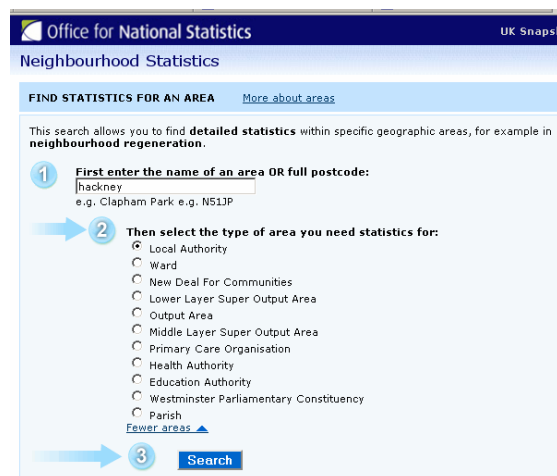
Office for National Statistics

UK Snapsi

Neighbourhood Statistics

FIND STATISTICS FOR AN AREA More about areas

This search allows you to find detailed statistics within specific geographic areas, for example in neighbourhood regeneration.

1 First enter the name of an area OR full postcode:

hackney

e.g. Clapham Park e.g. N51JP

2 Then select the type of area you need statistics for:

Local Authority
Ward
New Deal For Communities
Lower Layer Super Output Area
Output Area
Middle Layer Super Output Area
Primary Care Organisation
Health Authority
Education Authority
Westminster Parliamentary Constituency
Parish

Fewer areas

3 Search